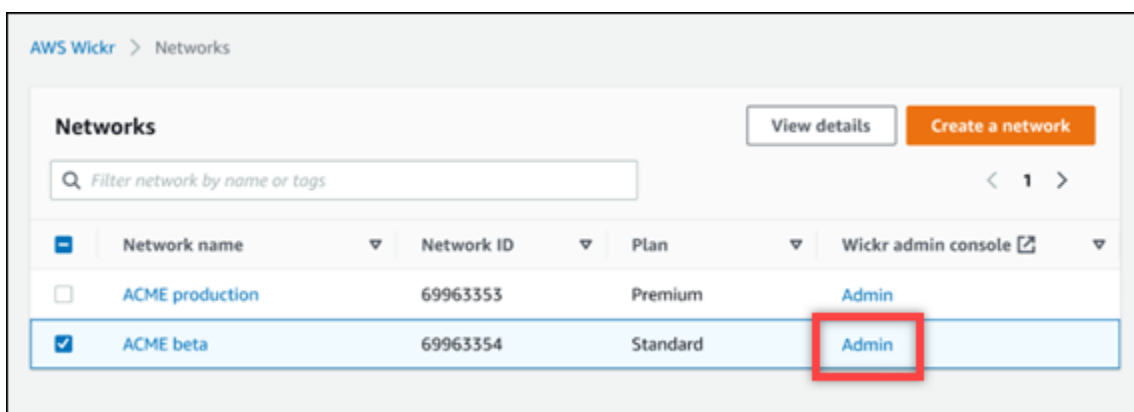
AWS Wickr > Networks

Networks

View details

Create a network

Filter network by name or tags

< 1 >

| Network name | Network ID | Plan | Wickr admin console |
|---|---|---|---|
| ACME production | 69963353 | Premium | Admin |
| ACME beta | 69963354 | Standard | Admin |